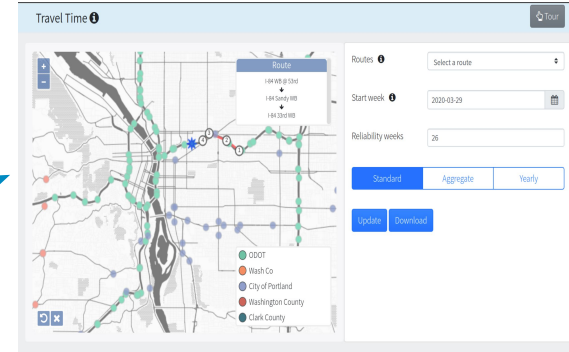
Travel Time

Tour

+
-

Route
I-84 WB @ 53rd
↓
I-84 Sandy WB
↓
I-84 33rd WB

4
3
2
1

ODOT
Wash Co
City of Portland
Washington County
Clark County

Routes
Select a route

Start week
2020-03-29

Reliability weeks
26

Standard
Aggregate
Yearly

Update
Download